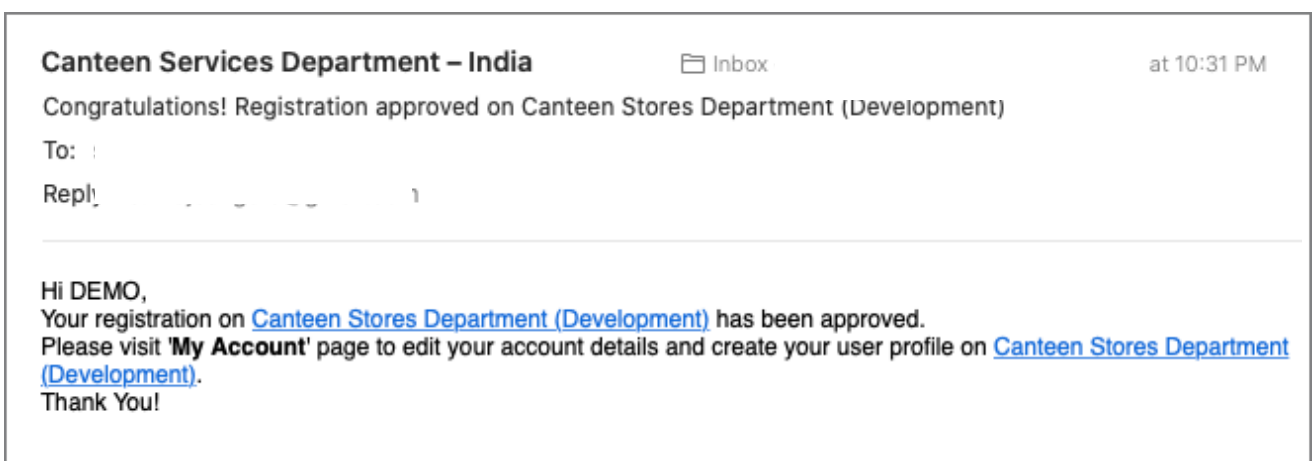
Canteen Services Department – India

Inbox

at 10:31 PM

Congratulations! Registration approved on Canteen Stores Department (Development)

To: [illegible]

Reply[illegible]

Hi DEMO,
Your registration on Canteen Stores Department (Development) has been approved.
Please visit '**My Account**' page to edit your account details and create your user profile on Canteen Stores Department (Development).
Thank You!